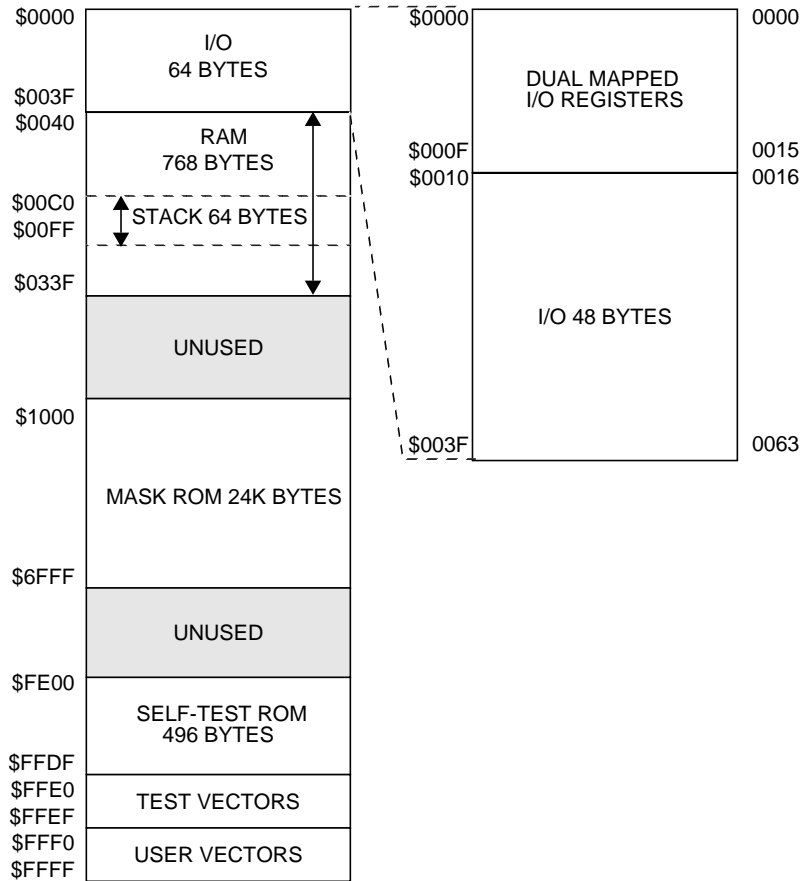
$0000
I/O
64 BYTES
$003F
$0040
RAM
768 BYTES
$00C0
$00FF
STACK 64 BYTES
$033F
UNUSED
$1000
MASK ROM 24K BYTES
$6FFF
UNUSED
$FE00
SELF-TEST ROM
496 BYTES
$FFDF
$FFE0
$FFEF
TEST VECTORS
$FFF0
$FFFF
USER VECTORS

$0000
DUAL MAPPED
I/O REGISTERS
0000
$000F
0015
$0010
0016
I/O 48 BYTES
$003F
0063